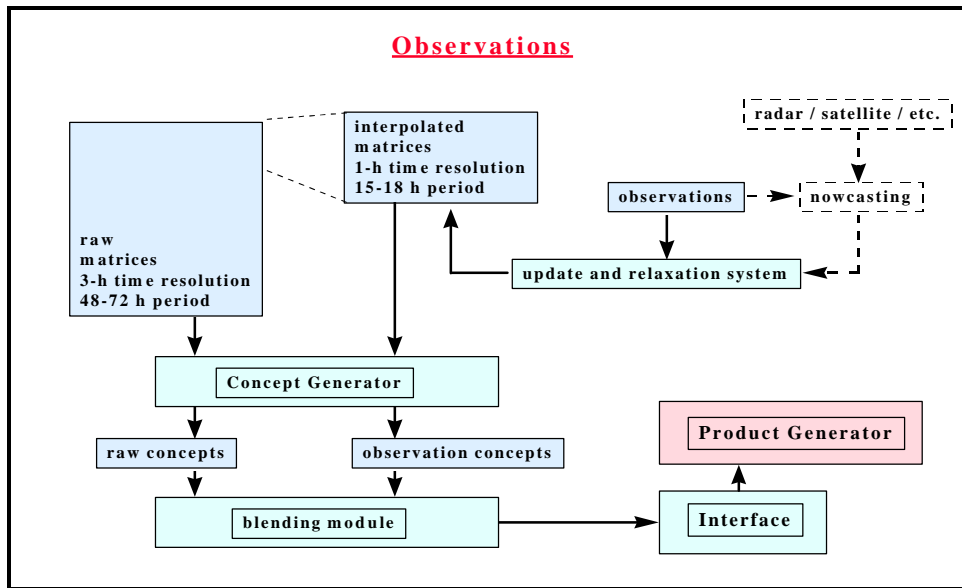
Observations

raw matrices 3-h time resolution 48-72 h period

interpolated matrices 1-h time resolution 15-18 h period

radar / satellite / etc.

observations

nowcasting

update and relaxation system

Concept Generator

raw concepts

observation concepts

blending module

Product Generator

Interface